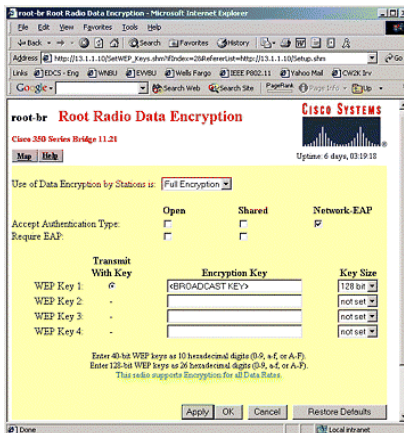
root-br Root Radio Data Encryption - Microsoft Internet Explorer

File Edit View Favorites Tools Help

Back Search Favorites History

Address http://13.1.1.10/SetWEP_Keys.shm?ifIndex=2&ReferrerList=http://13.1.1.10/Setup.shm Go

Links EDCS - Eng WNBU EWBU Wells Fargo IEEE 802.11 Yahoo Mail CW2K Irv

Google Search Web Search Site PageRank Page Info Up

root-br Root Radio Data Encryption

Cisco 350 Series Bridge 11.21

CISCO SYSTEMS

Map Help

Uptime: 6 days, 03:19:18

Use of Data Encryption by Stations is: Full Encryption

| | Open | Shared | Network-EAP |
|---|---|---|---|
| Accept Authentication Type: | | | ☑ |
| Require EAP: | | | |

| | Transmit With Key | Encryption Key | Key Size |
|---|---|---|---|
| WEP Key 1: | ⦿ | <BROADCAST KEY> | 128 bit |
| WEP Key 2: | - | | not set |
| WEP Key 3: | - | | not set |
| WEP Key 4: | - | | not set |

Enter 40-bit WEP keys as 10 hexadecimal digits (0-9, a-f, or A-F).
Enter 128-bit WEP keys as 26 hexadecimal digits (0-9, a-f, or A-F).
This radio supports Encryption for all Data Rates.

Apply OK Cancel Restore Defaults

Done Local intranet